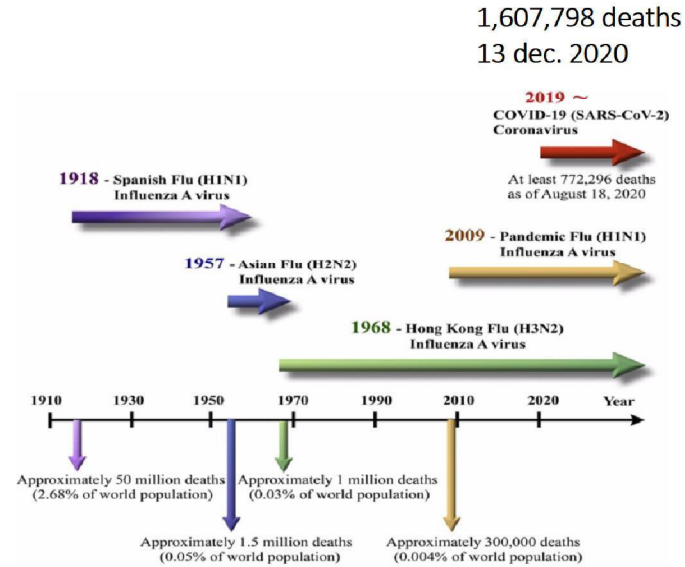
1,607,798 deaths
13 dec. 2020

2019 ~
COVID-19 (SARS-CoV-2)
Coronavirus

At least 772,296 deaths as of August 18, 2020

1918 - Spanish Flu (H1N1)
Influenza A virus

2009 - Pandemic Flu (H1N1)
Influenza A virus

1957 - Asian Flu (H2N2)
Influenza A virus

1968 - Hong Kong Flu (H3N2)
Influenza A virus

1910 1930 1950 1970 1990 2010 2020 Year

Approximately 50 million deaths (2.68% of world population)

Approximately 1 million deaths (0.03% of world population)

Approximately 1.5 million deaths (0.05% of world population)

Approximately 300,000 deaths (0.004% of world population)